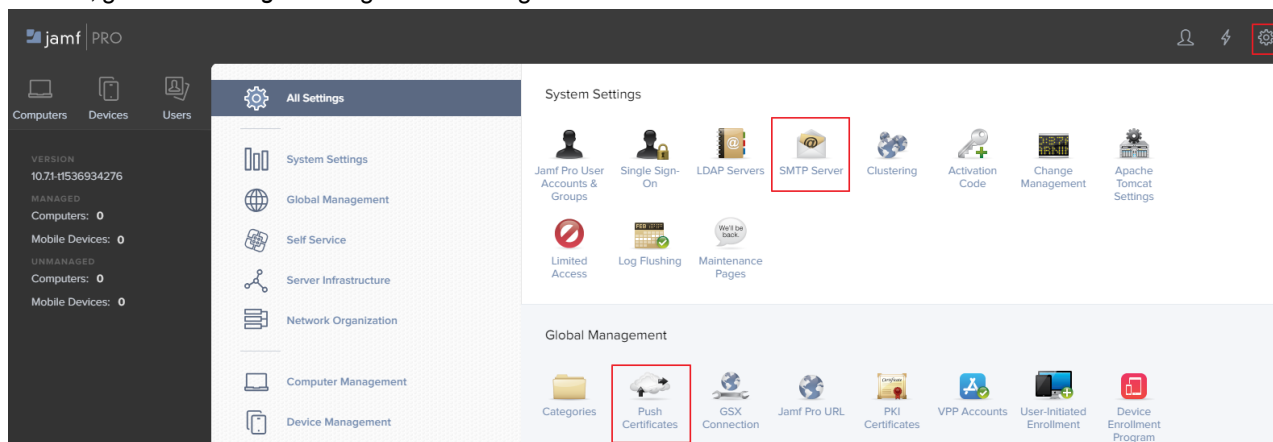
jamf PRO

Computers Devices Users

VERSION
10.7.1-t1536934276
MANAGED
Computers: 0
Mobile Devices: 0
UNMANAGED
Computers: 0
Mobile Devices: 0

All Settings
System Settings
Global Management
Self Service
Server Infrastructure
Network Organization
Computer Management
Device Management

System Settings

Jamf Pro User Accounts & Groups
Single Sign-On
LDAP Servers
SMTP Server
Clustering
Activation Code
Change Management
Apache Tomcat Settings
Limited Access
Log Flushing
We'll be back
Maintenance Pages

Global Management

Categories
Push Certificates
GSX Connection
Jamf Pro URL
PKI Certificates
VPP Accounts
User-Initiated Enrollment
Device Enrollment Program